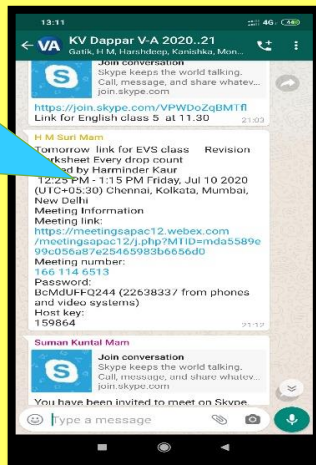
13:11

KV Dappar V-A 2020..21
Gatik, H M, Harshdeep, Kanishka, Mon...

Join conversation
Skype keeps the world talking. Call, message, and share whatev...
join.skype.com

https://join.skype.com/VPWDoZqBMTfl
Link for English class 5 at 11.30
21:03

H M Suri Mam
Tomorrow link for EVS class Revision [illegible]orksheet Every drop count
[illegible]d by Harminder Kaur
12:25 PM - 1:15 PM Friday, Jul 10 2020 (UTC+05:30) Chennai, Kolkata, Mumbai, New Delhi
Meeting Information
Meeting link:
https://meetingsapac12.webex.com/meetingsapac12/j.php?MTID=mda5589e99c056a87e25465983b6656d0
Meeting number:
166 114 6513
Password:
BcMdUFFQ244 (22638337 from phones and video systems)
Host key:
159864
21:12

Suman Kuntal Mam
Join conversation
Skype keeps the world talking. Call, message, and share whatev...
join.skype.com

You have been invited to meet on Skype.

Type a message